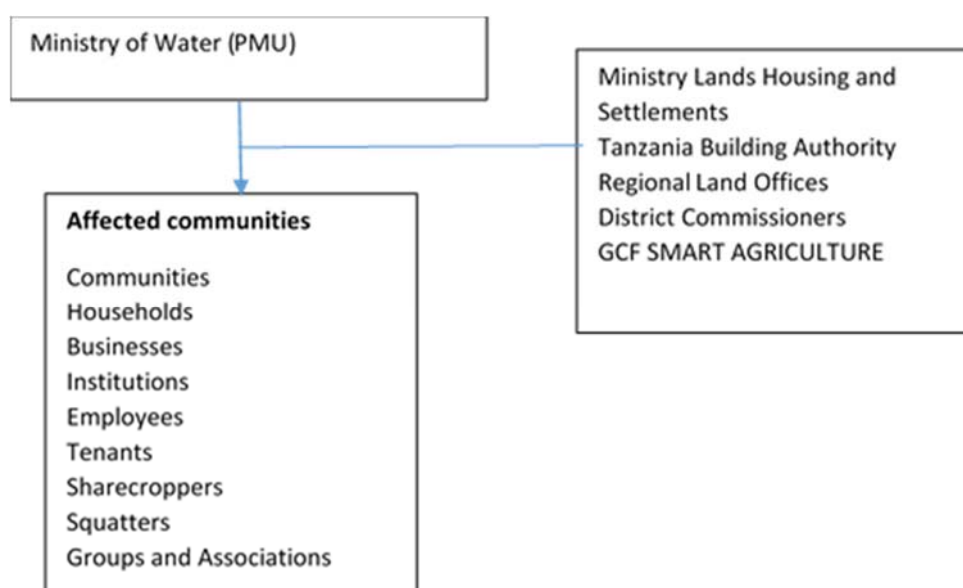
Ministry of Water (PMU)

Ministry Lands Housing and Settlements
Tanzania Building Authority
Regional Land Offices
District Commissioners
GCF SMART AGRICULTURE

**Affected communities**

Communities
Households
Businesses
Institutions
Employees
Tenants
Sharecroppers
Squatters
Groups and Associations